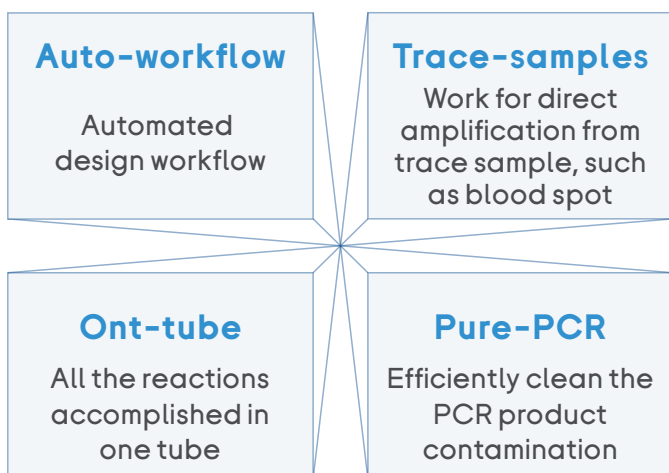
Auto-workflow

Automated design workflow

Trace-samples

Work for direct amplification from trace sample, such as blood spot

Ont-tube

All the reactions accomplished in one tube

Pure-PCR

Efficiently clean the PCR product contamination